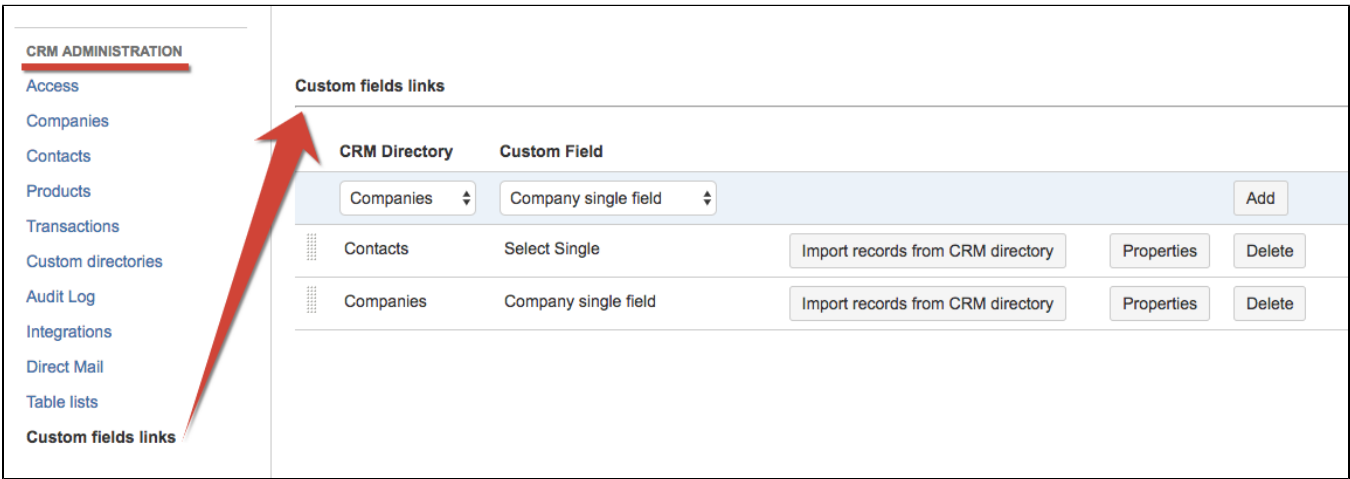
CRM ADMINISTRATION
Access
Companies
Contacts
Products
Transactions
Custom directories
Audit Log
Integrations
Direct Mail
Table lists
Custom fields links

Custom fields links

| CRM Directory | Custom Field | | | |
|---|---|---|---|---|
| Companies | Company single field | | | Add |
| Contacts | Select Single | Import records from CRM directory | Properties | Delete |
| Companies | Company single field | Import records from CRM directory | Properties | Delete |